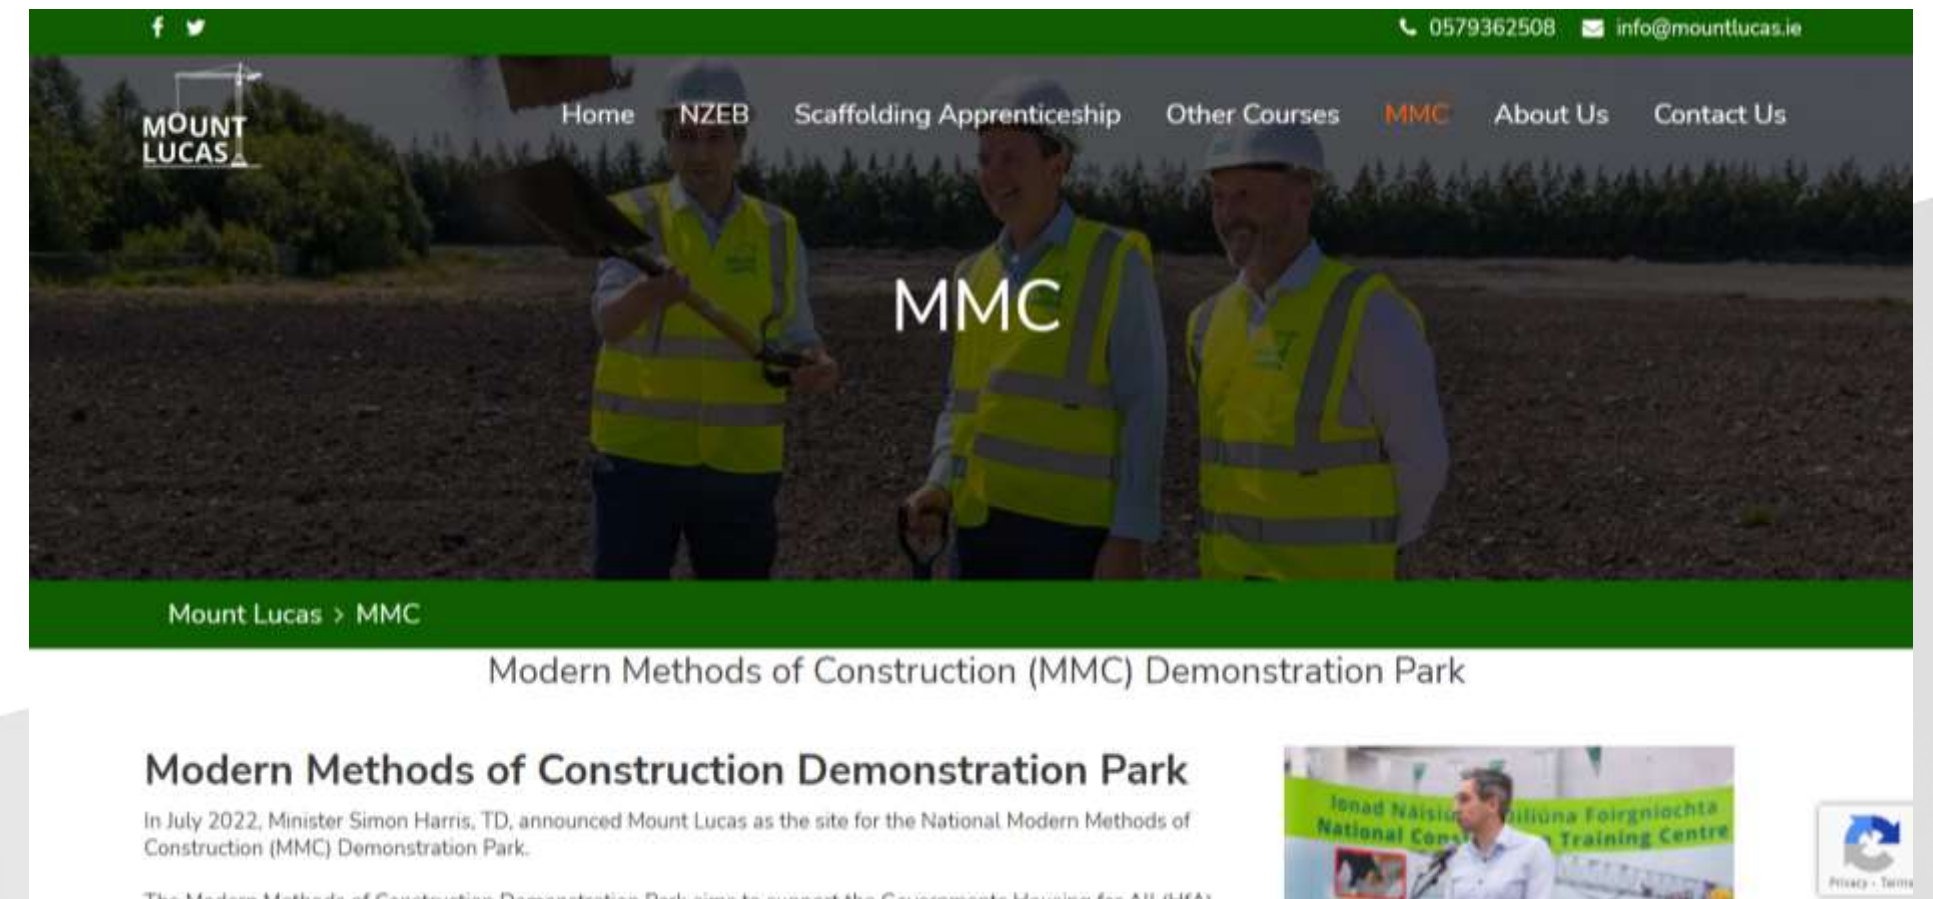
0579362508 info@mountlucas.ie

MOUNT LUCAS

Home NZEB Scaffolding Apprenticeship Other Courses MMC About Us Contact Us

MMC

Mount Lucas > MMC

Modern Methods of Construction (MMC) Demonstration Park

Modern Methods of Construction Demonstration Park

In July 2022, Minister Simon Harris, TD, announced Mount Lucas as the site for the National Modern Methods of Construction (MMC) Demonstration Park.

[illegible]

Ionad Náisiú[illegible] Oiliúna Foirgníochta
National Cons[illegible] Training Centre

Privacy - Terms